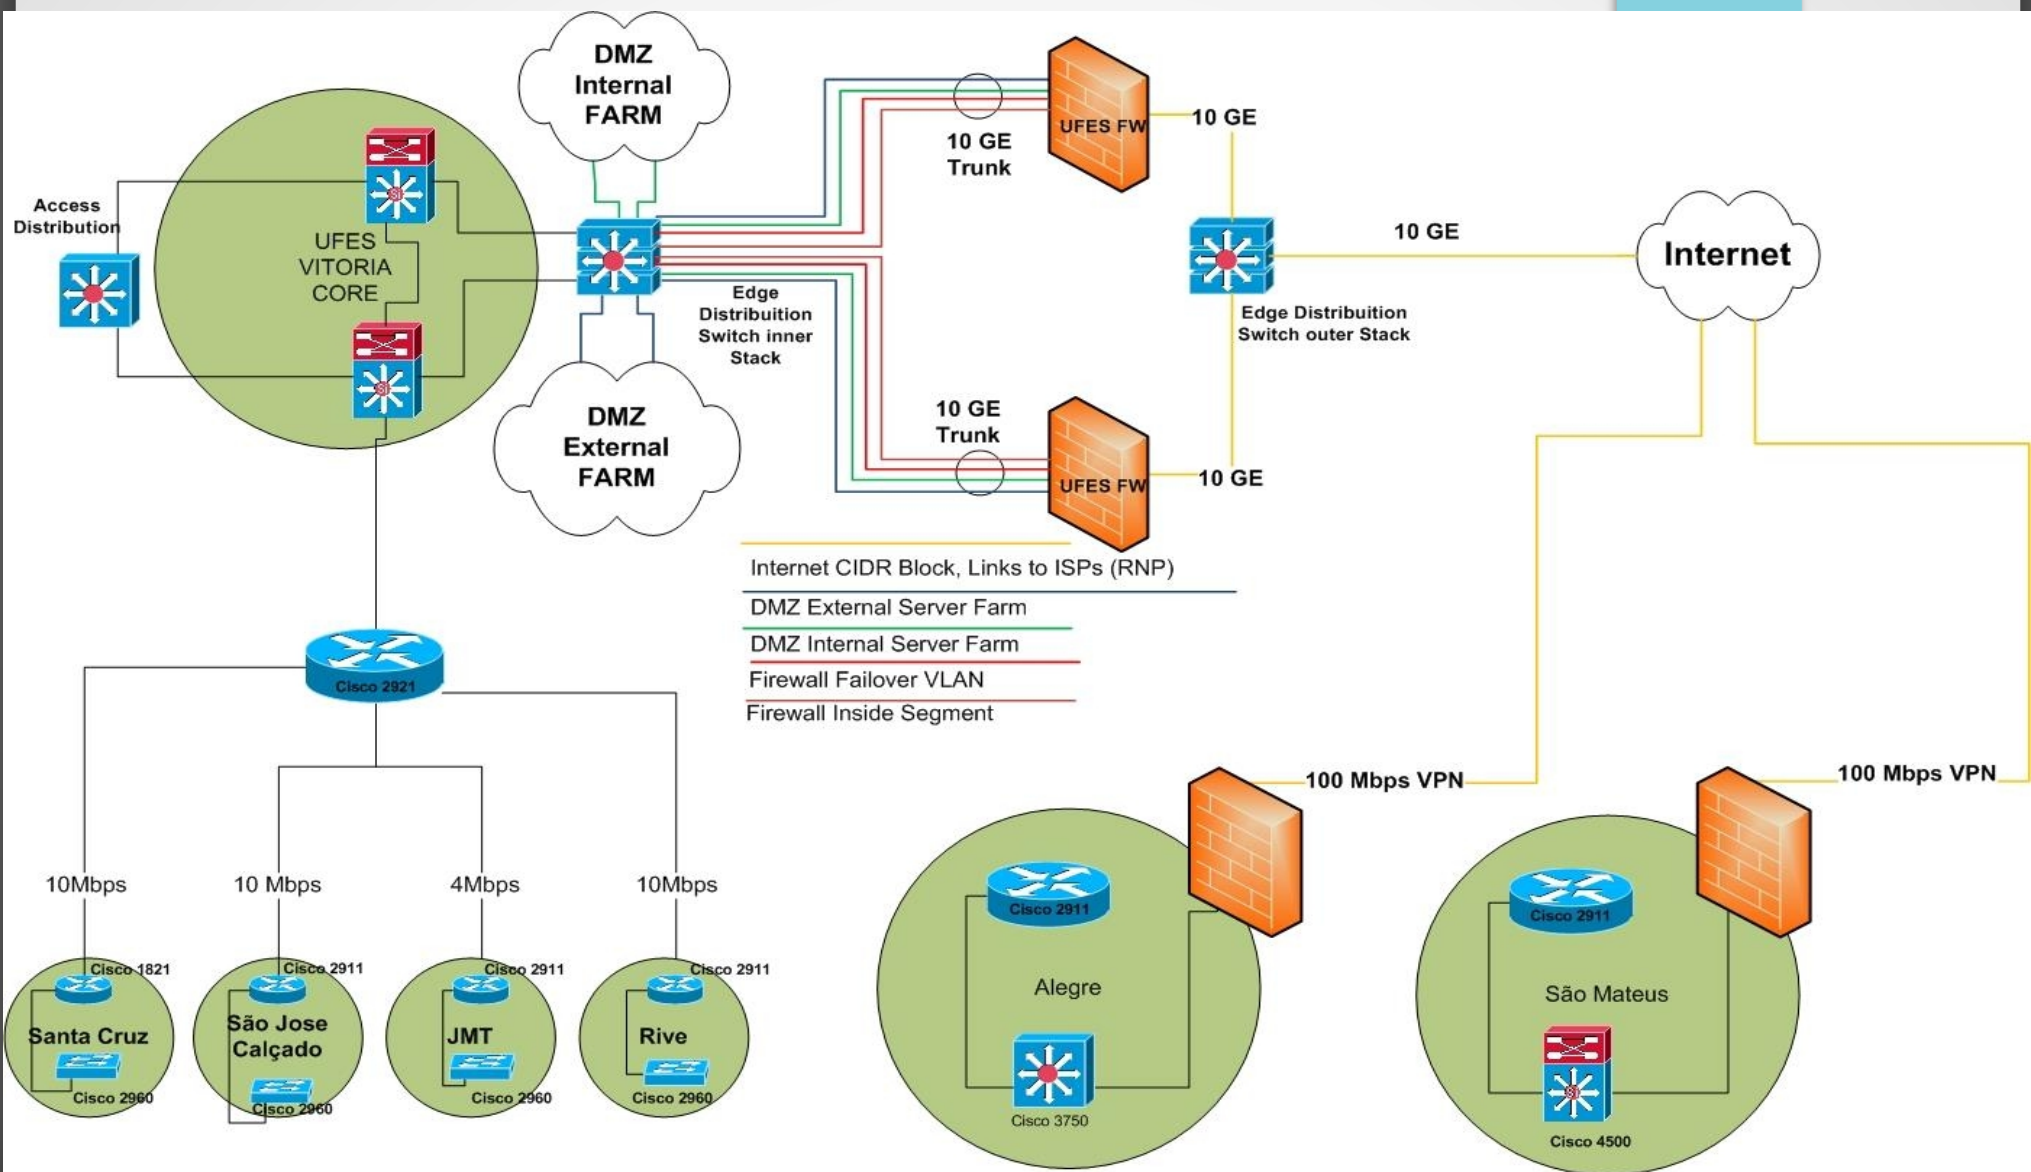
DMZ Internal FARM

Access Distribution

UFES VITORIA CORE

10 GE Trunk

UFES FW

10 GE

10 GE

Internet

Edge Distribuition Switch inner Stack

Edge Distribuition Switch outer Stack

DMZ External FARM

10 GE Trunk

UFES FW

10 GE

Internet CIDR Block, Links to ISPs (RNP)

DMZ External Server Farm

DMZ Internal Server Farm

Firewall Failover VLAN

Firewall Inside Segment

Cisco 2921

100 Mbps VPN

100 Mbps VPN

10Mbps

10 Mbps

4Mbps

10Mbps

Cisco 1821

Santa Cruz

Cisco 2960

Cisco 2911

São Jose Calçado

Cisco 2960

Cisco 2911

JMT

Cisco 2960

Cisco 2911

Rive

Cisco 2960

Cisco 2911

Alegre

Cisco 3750

Cisco 2911

São Mateus

Cisco 4500